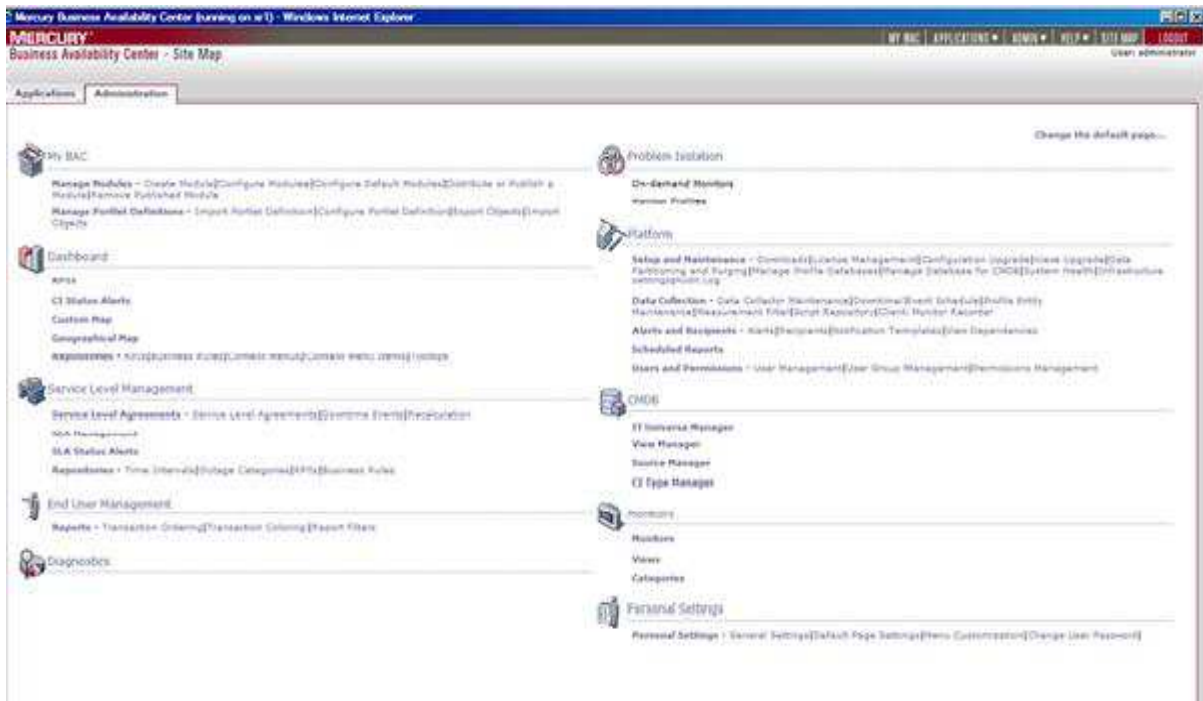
Mercury Business Availability Center (running on w1) - Windows Internet Explorer

MERCURY

Business Availability Center - Site Map

MY BAC | APPLICATIONS ▾ | ADMIN ▾ | HELP ▾ | SITE MAP | LOGOUT

User: administrator

Applications | Administration

Change the default page...

My BAC

Manage Modules - Create Module|Configure Modules|Configure Default Modules|Distribute or Publish a Module|Remove Published Module

Manage Portlet Definitions - Import Portlet Definitions|Configure Portlet Definition|Export Objects|Import Objects

Dashboard

KPIs

CI Status Alerts

Custom Map

Geographical Map

Repositories - KPIs|Business Rules|Context Menus|Context Menu Items|Tooltips

Service Level Management

Service Level Agreements - Service Level Agreements|Downtime Events|Recalculation

SLA Management

SLA Status Alerts

Repositories - Time Intervals|Outage Categories|KPIs|Business Rules

End User Management

Reports - Transaction Ordering|Transaction Coloring|Report Filters

Diagnostics

Problem Isolation

On-demand Monitors

Monitor Profiles

Platform

Setup and Maintenance - Downloads|License Management|Configuration Upgrade|View Upgrade|Data Partitioning and Purging|Manage Profile Databases|Manage Database for CMDB|System Health|Infrastructure Settings|Audit Log

Data Collection - Data Collector Maintenance|Downtime/Event Schedule|Profile Entity Maintenance|Measurement Filter|Script Repository|Client Monitor Recorder

Alerts and Recipients - Alerts|Recipients|Notification Templates|User Dependencies

Scheduled Reports

Users and Permissions - User Management|User Group Management|Permissions Management

CMDB

IT Universe Manager

View Manager

Source Manager

CI Type Manager

Monitors

Monitors

Views

Categories

Personal Settings

Personal Settings - General Settings|Default Page Settings|Menu Customization|Change User Password